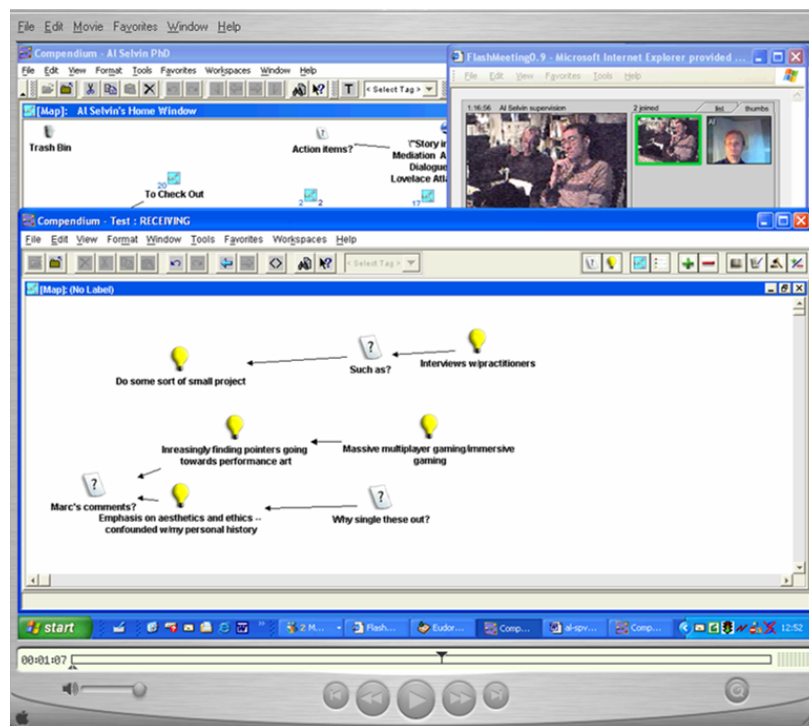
File Edit Movie Favorites Window Help

Compendium - Al Selvin PhD

File Edit View Format Tools Favorites Workspaces Window Help

< Select Tag >

[Map]: Al Selvin's Home Window

Trash Bin

Action items?

\"Story in Mediation A Dialogue Lovelace Atl

20

To Check Out

2 2

17

FlashMeeting0.9 - Microsoft Internet Explorer provided ...

File Edit View Favorites Tools Help

1:16:56 Al Selvin supervision

2 joined

list thumbs

Al

Compendium - Test : RECEIVING

File Edit View Format Window Tools Favorites Workspaces Help

< Select Tag >

[Map]: (No Label)

Do some sort of small project

Such as?

Interviews w/practitioners

Inreasingly finding pointers going towards performance art

Massive multiplayer gaming/immersive gaming

Marc's comments?

Emphasis on aesthetics and ethics -- confounded w/my personal history

Why single these out?

start

2 M...

Flash...

Eudor...

Comp...

al-spv...

Comp...

12:52

00:01:07